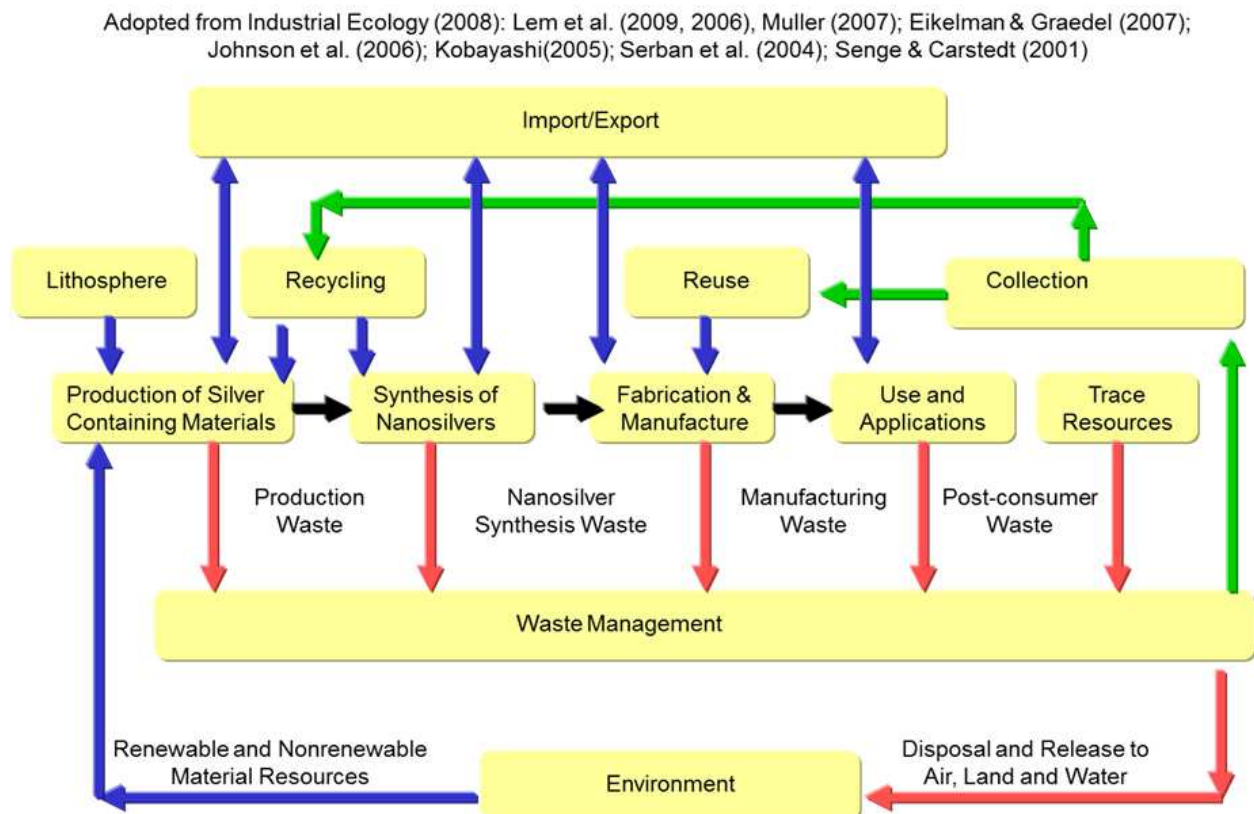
Adopted from Industrial Ecology (2008): Lem et al. (2009, 2006), Muller (2007); Eikelman & Graedel (2007); Johnson et al. (2006); Kobayashi(2005); Serban et al. (2004); Senge & Carstedt (2001)

Import/Export

Lithosphere

Recycling

Reuse

Collection

Production of Silver Containing Materials

Synthesis of Nanosilvers

Fabrication & Manufacture

Use and Applications

Trace Resources

Production Waste

Nanosilver Synthesis Waste

Manufacturing Waste

Post-consumer Waste

Waste Management

Renewable and Nonrenewable Material Resources

Environment

Disposal and Release to Air, Land and Water